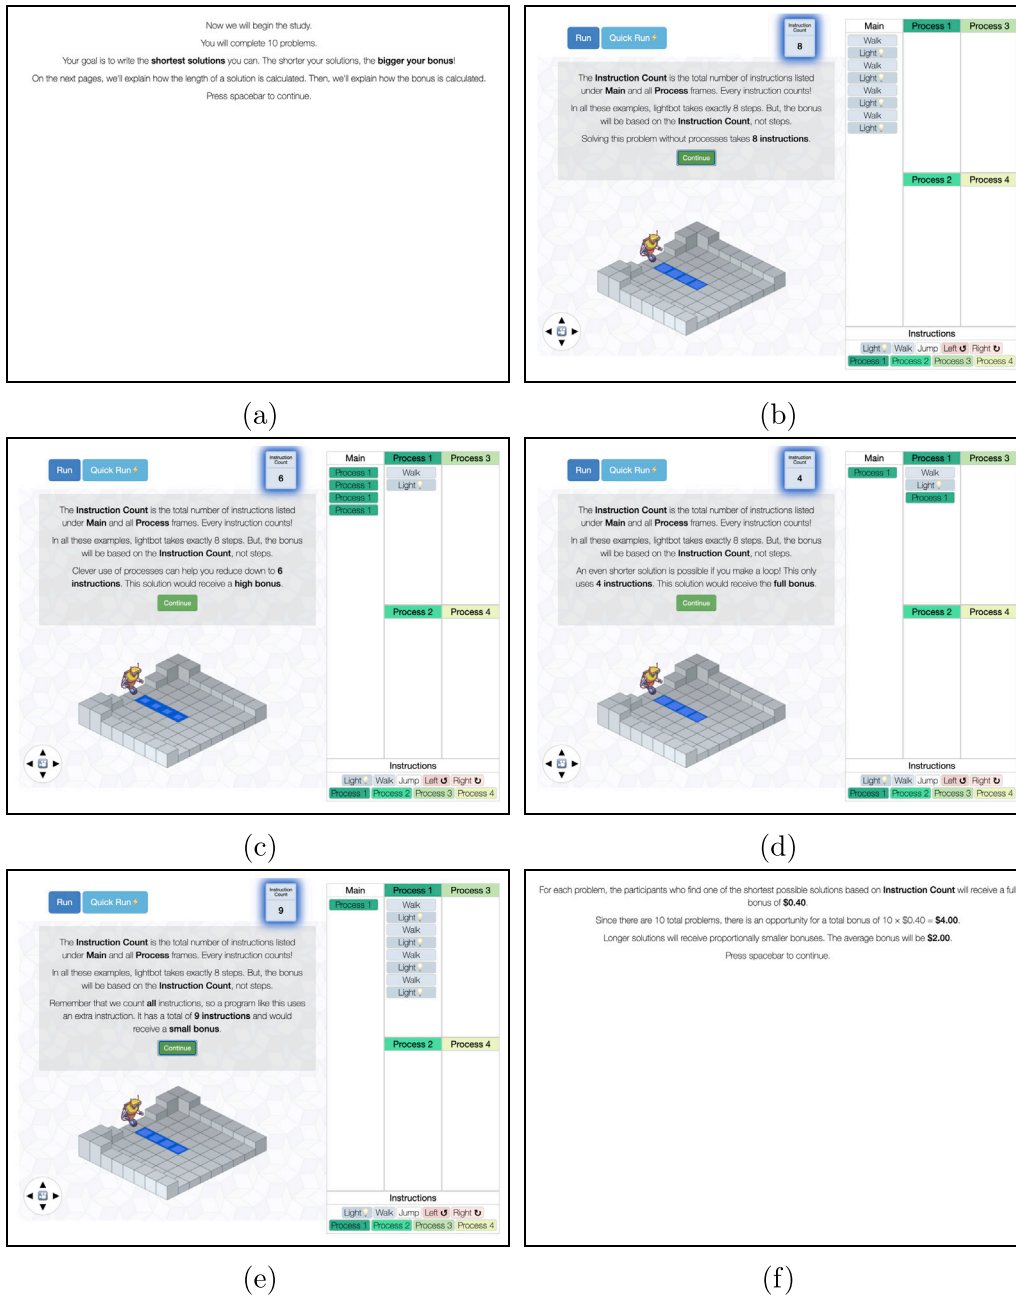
Now we will begin the study.

You will complete 10 problems.

Your goal is to write the **shortest solutions** you can. The shorter your solutions, the **bigger your bonus**!

On the next pages, we'll explain how the length of a solution is calculated. Then, we'll explain how the bonus is calculated.

Press spacebar to continue.

(a)

Run Quick Run

Instruction Count
8

The **Instruction Count** is the total number of instructions listed under **Main** and all **Process** frames. Every instruction counts!

In all these examples, lightbot takes exactly 8 steps. But, the bonus will be based on the **Instruction Count**, not steps.

Solving this problem without processes takes **8 instructions**.

Continue

Main
Walk
Light
Walk
Light
Walk
Light
Walk
Light

Process 1
Process 3
Process 2
Process 4

Instructions
Light Walk Jump Left Right
Process 1 Process 2 Process 3 Process 4

(b)

Run Quick Run

Instruction Count
6

The **Instruction Count** is the total number of instructions listed under **Main** and all **Process** frames. Every instruction counts!

In all these examples, lightbot takes exactly 8 steps. But, the bonus will be based on the **Instruction Count**, not steps.

Clever use of processes can help you reduce down to **6 instructions**. This solution would receive a **high bonus**.

Continue

Main
Process 1
Process 1
Process 1
Process 1

Process 1
Walk
Light

Process 3
Process 2
Process 4

Instructions
Light Walk Jump Left Right
Process 1 Process 2 Process 3 Process 4

(c)

Run Quick Run

Instruction Count
4

The **Instruction Count** is the total number of instructions listed under **Main** and all **Process** frames. Every instruction counts!

In all these examples, lightbot takes exactly 8 steps. But, the bonus will be based on the **Instruction Count**, not steps.

An even shorter solution is possible if you make a loop! This only uses **4 instructions**. This solution would receive the **full bonus**.

Continue

Main
Process 1

Process 1
Walk
Light
Process 1

Process 3
Process 2
Process 4

Instructions
Light Walk Jump Left Right
Process 1 Process 2 Process 3 Process 4

(d)

Run Quick Run

Instruction Count
9

The **Instruction Count** is the total number of instructions listed under **Main** and all **Process** frames. Every instruction counts!

In all these examples, lightbot takes exactly 8 steps. But, the bonus will be based on the **Instruction Count**, not steps.

Remember that we count **all** instructions, so a program like this uses an extra instruction. It has a total of **9 instructions** and would receive a **small bonus**.

Continue

Main
Process 1

Process 1
Walk
Light
Walk
Light
Walk
Light
Walk
Light

Process 3
Process 2
Process 4

Instructions
Light Walk Jump Left Right
Process 1 Process 2 Process 3 Process 4

(e)

For each problem, the participants who find one of the shortest possible solutions based on **Instruction Count** will receive a ful bonus of **$0.40**.

Since there are 10 total problems, there is an opportunity for a total bonus of 10 × $0.40 = **$4.00**.

Longer solutions will receive proportionally smaller bonuses. The average bonus will be **$2.00**.

Press spacebar to continue.

(f)